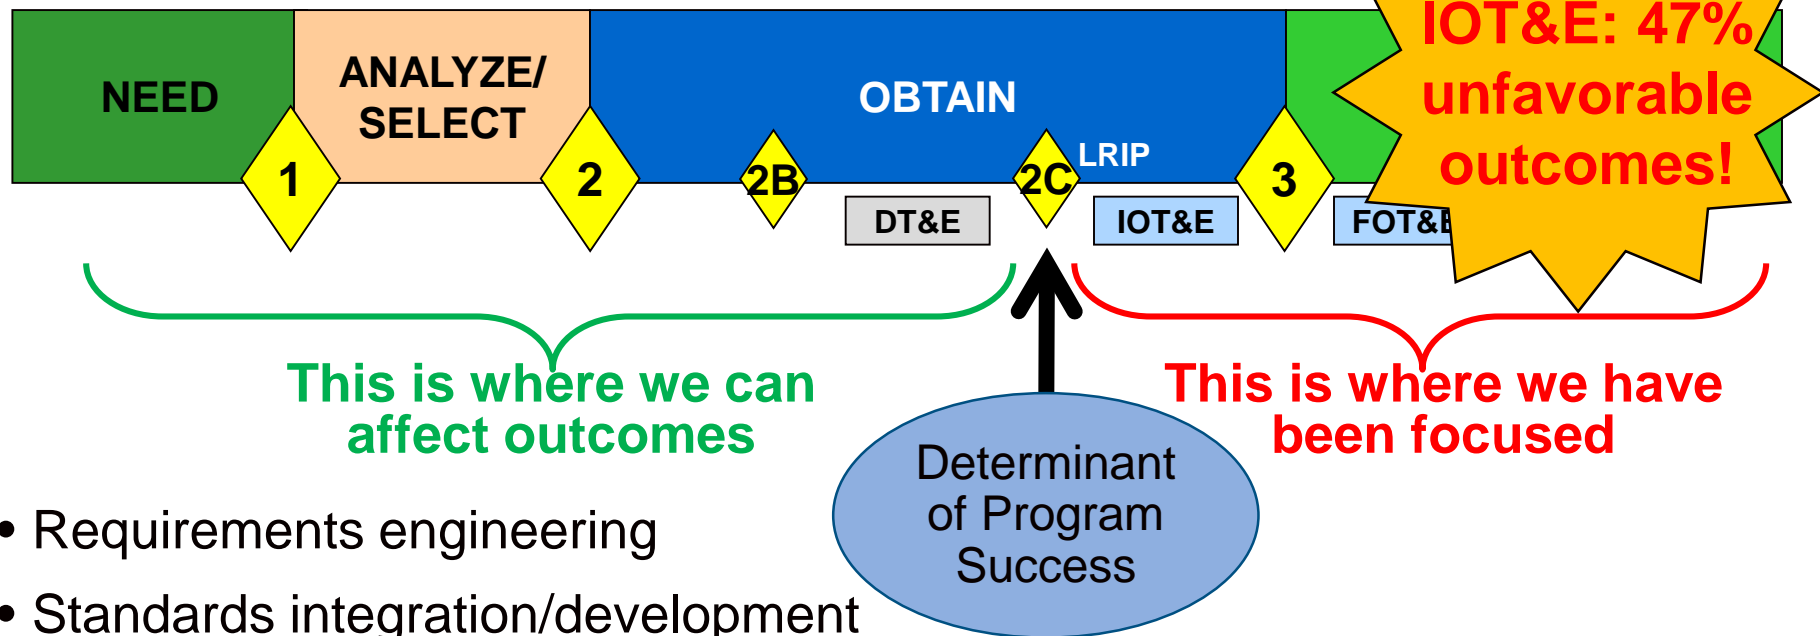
NEED

ANALYZE/ SELECT

OBTAIN

1

2

2B

2C

LRIP

3

DT&E

IOT&E

FOT&E

IOT&E: 47% unfavorable outcomes!

This is where we can affect outcomes

This is where we have been focused

Determinant of Program Success

• Requirements engineering

• Standards integration/development